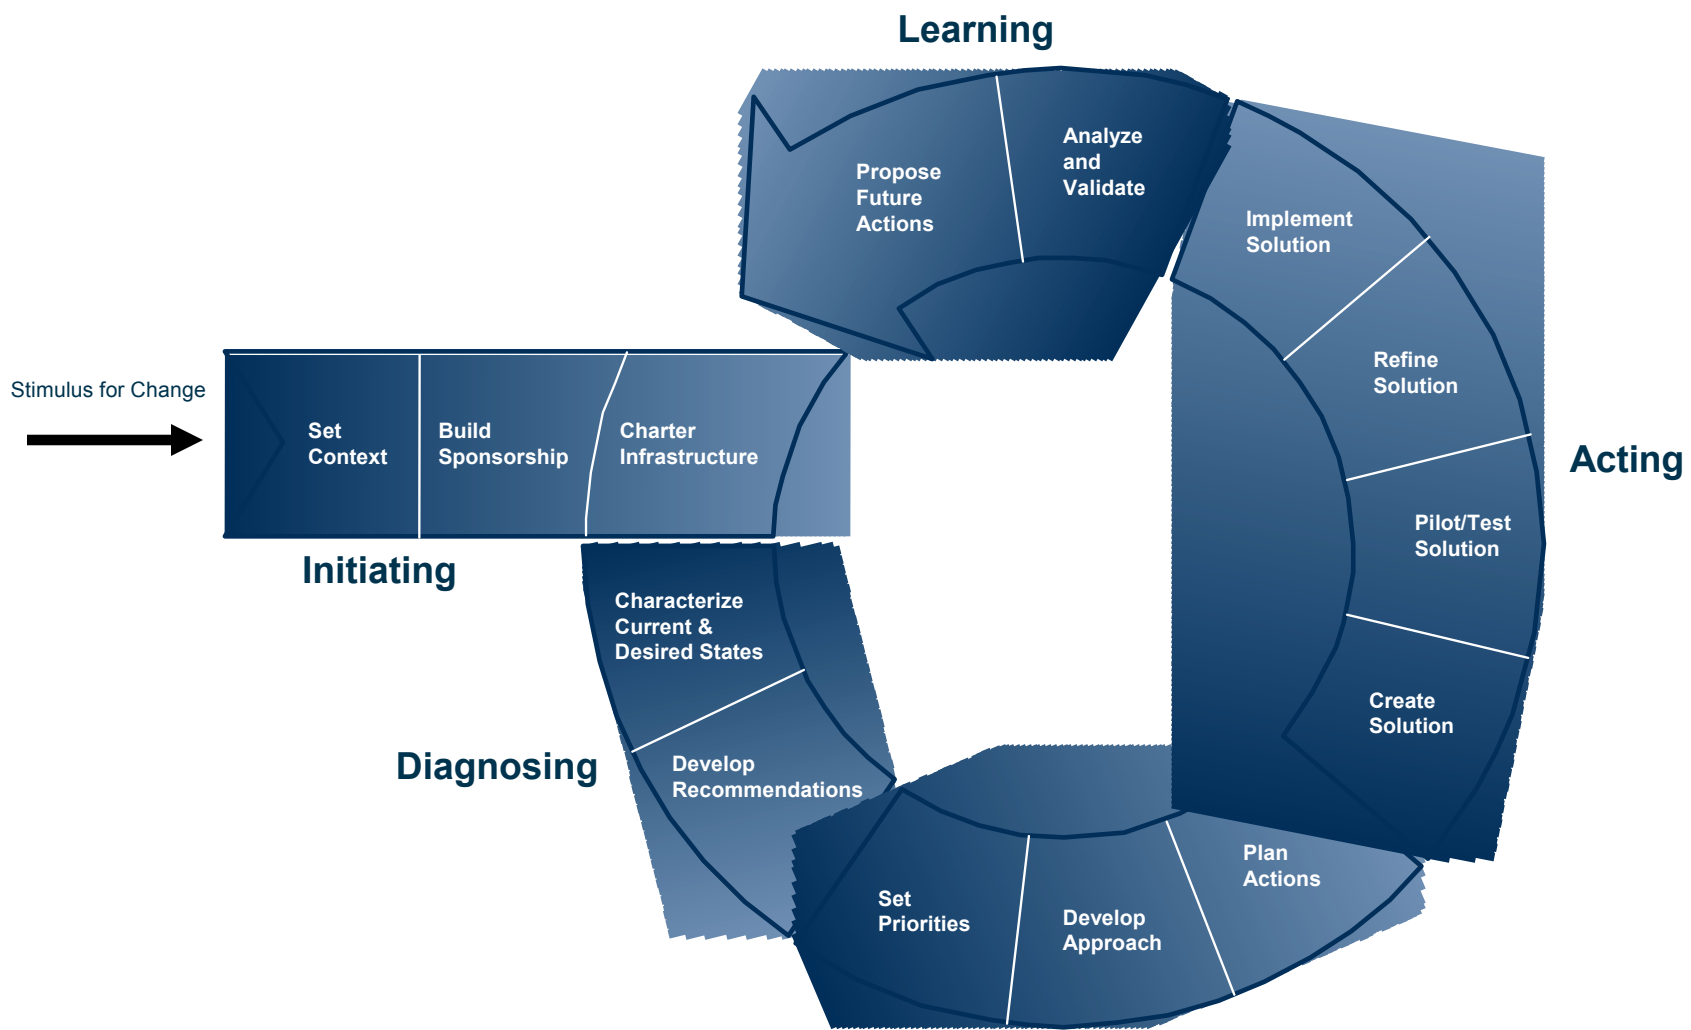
Learning

Propose Future Actions

Analyze and Validate

Stimulus for Change

Set Context

Build Sponsorship

Charter Infrastructure

Initiating

Implement Solution

Refine Solution

Acting

Pilot/Test Solution

Create Solution

Characterize Current & Desired States

Develop Recommendations

Diagnosing

Set Priorities

Develop Approach

Plan Actions